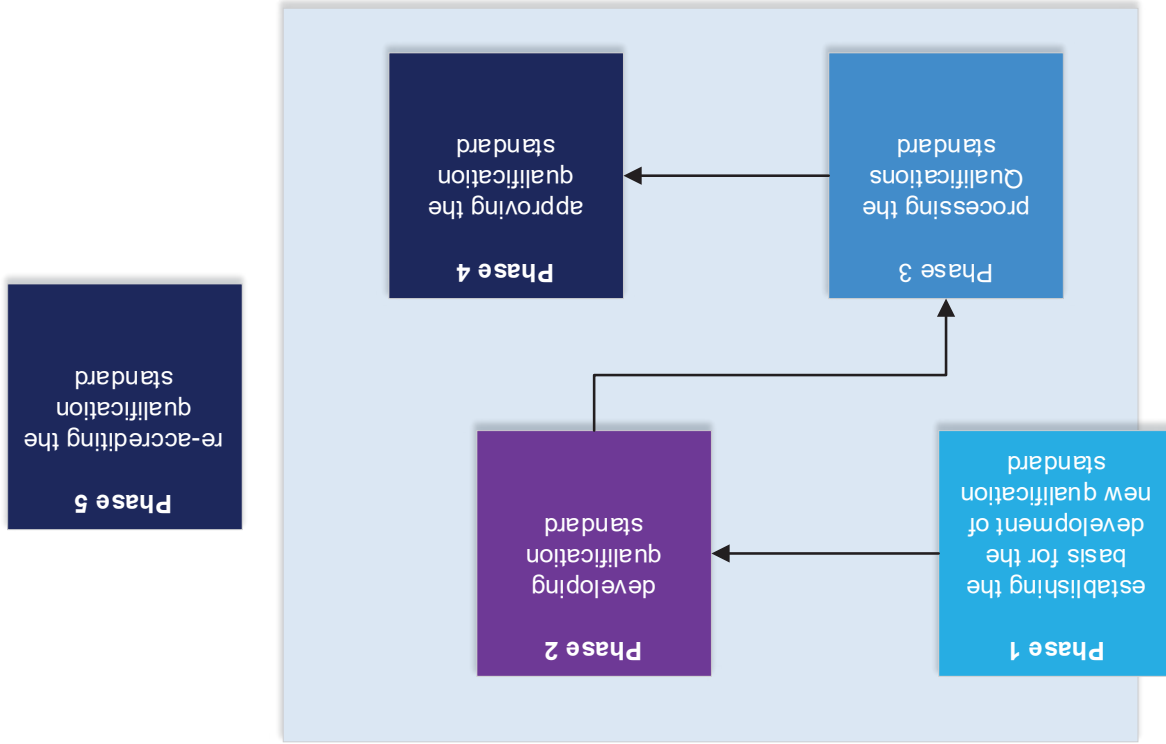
Phase 1
establishing the basis for the development of new qualification standard

Phase 2
developing qualification standard

Phase 3
processing the Qualifications standard

Phase 4
approving the qualification standard

Phase 5
re-accrediting the qualification standard